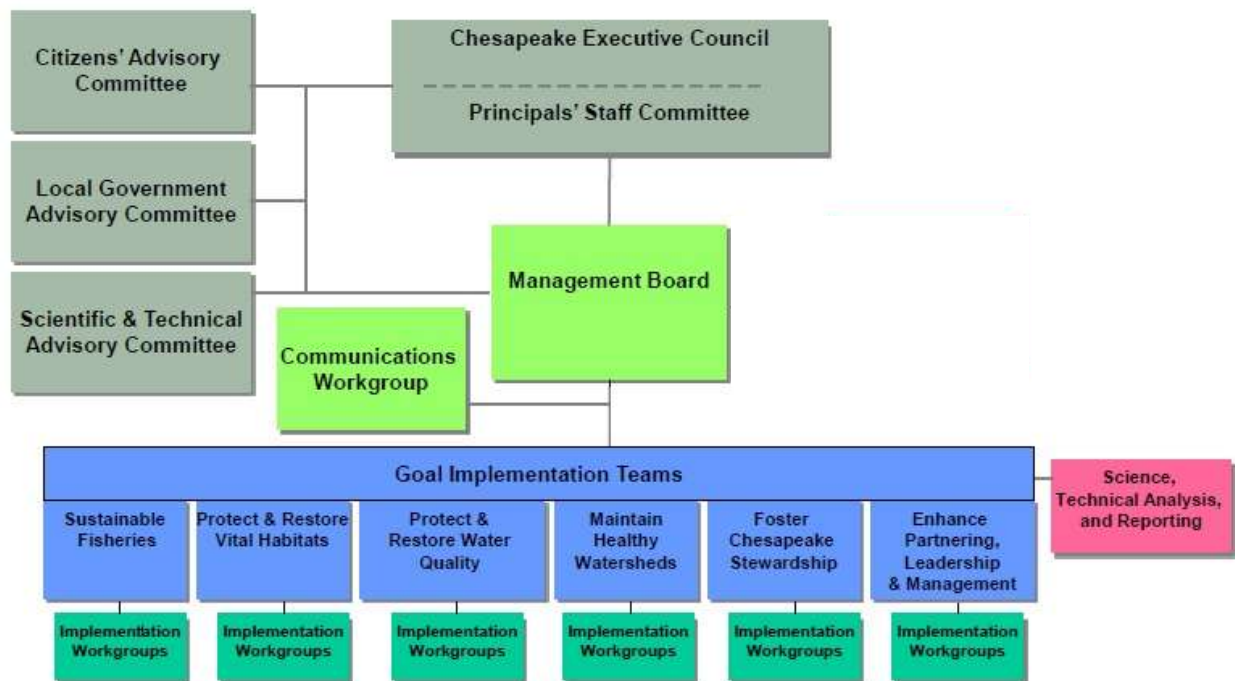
Citizens' Advisory Committee

Local Government Advisory Committee

Scientific & Technical Advisory Committee

Chesapeake Executive Council

Principals' Staff Committee

Management Board

Communications Workgroup

Goal Implementation Teams

Science, Technical Analysis, and Reporting

Sustainable Fisheries

Protect & Restore Vital Habitats

Protect & Restore Water Quality

Maintain Healthy Watersheds

Foster Chesapeake Stewardship

Enhance Partnering, Leadership & Management

Implementation Workgroups

Implementation Workgroups

Implementation Workgroups

Implementation Workgroups

Implementation Workgroups

Implementation Workgroups